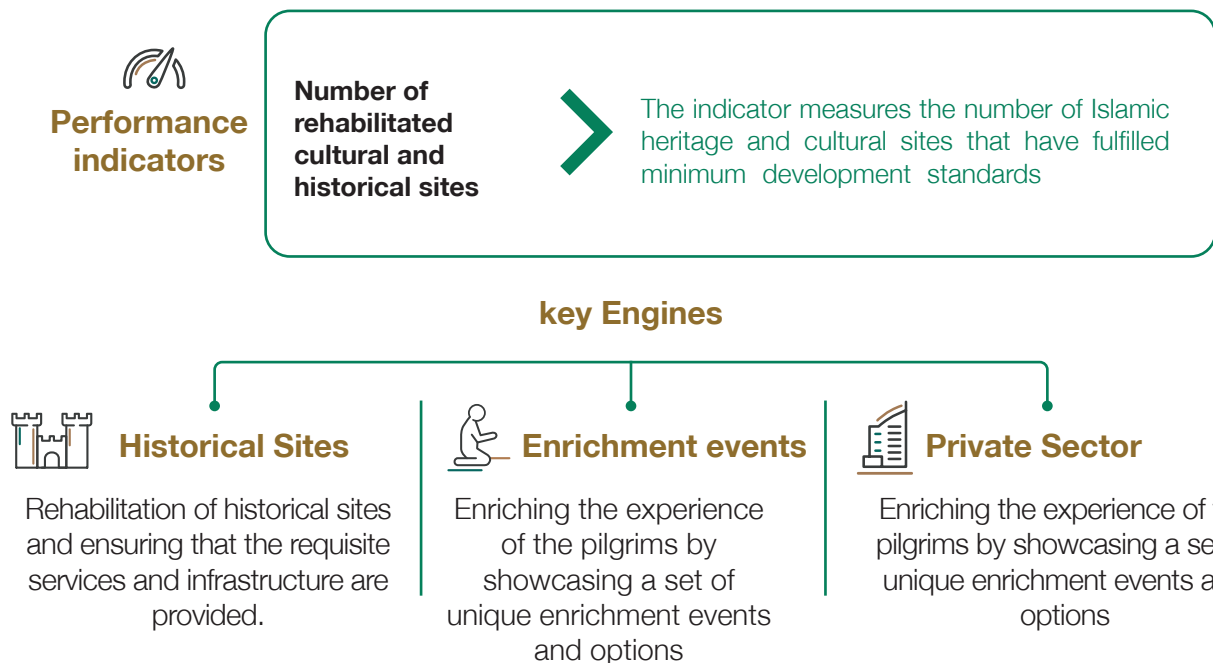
Performance indicators

Number of rehabilitated cultural and historical sites

The indicator measures the number of Islamic heritage and cultural sites that have fulfilled minimum development standards

key Engines

Historical Sites

Rehabilitation of historical sites and ensuring that the requisite services and infrastructure are provided.

Enrichment events

Enriching the experience of the pilgrims by showcasing a set of unique enrichment events and options

Private Sector

Enriching the experience of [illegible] pilgrims by showcasing a se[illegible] unique enrichment events a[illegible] options